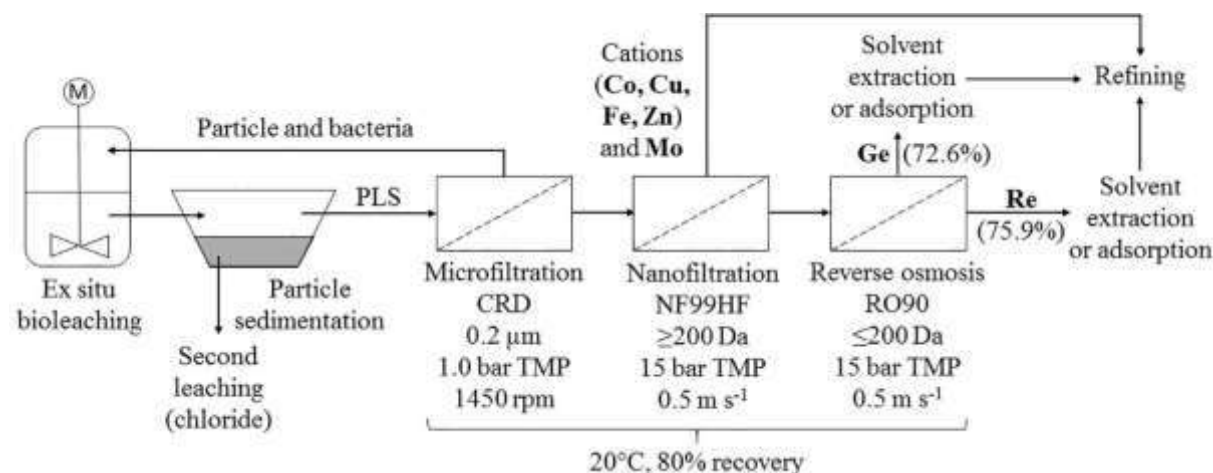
M

Particle and bacteria

Ex situ bioleaching

Particle sedimentation

Second leaching (chloride)

PLS

Cations (**Co, Cu, Fe, Zn**) and **Mo**

Solvent extraction or adsorption

Refining

**Ge** (72.6%)

**Re** (75.9%)

Solvent extraction or adsorption

Microfiltration
CRD
0.2 μm
1.0 bar TMP
1450 rpm

Nanofiltration
NF99HF
≥200 Da
15 bar TMP
0.5 m s$^{-1}$

Reverse osmosis
RO90
≤200 Da
15 bar TMP
0.5 m s$^{-1}$

20°C, 80% recovery